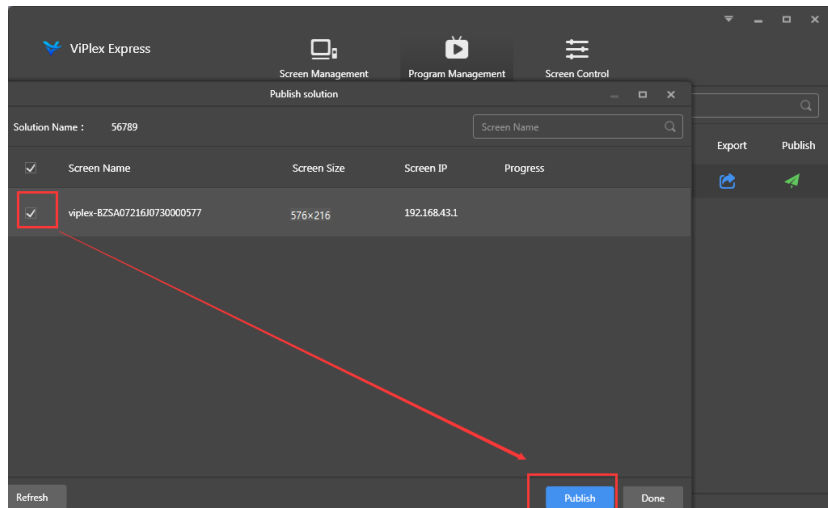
ViPlex Express

Screen Management

Program Management

Screen Control

Publish solution

Solution Name : 56789

Screen Name

Export

Publish

| | Screen Name | Screen Size | Screen IP | Progress |
|---|---|---|---|---|
| ✓ | viplex-BZSA07216J0730000577 | 576×216 | 192.168.43.1 | |

Refresh

Publish

Done